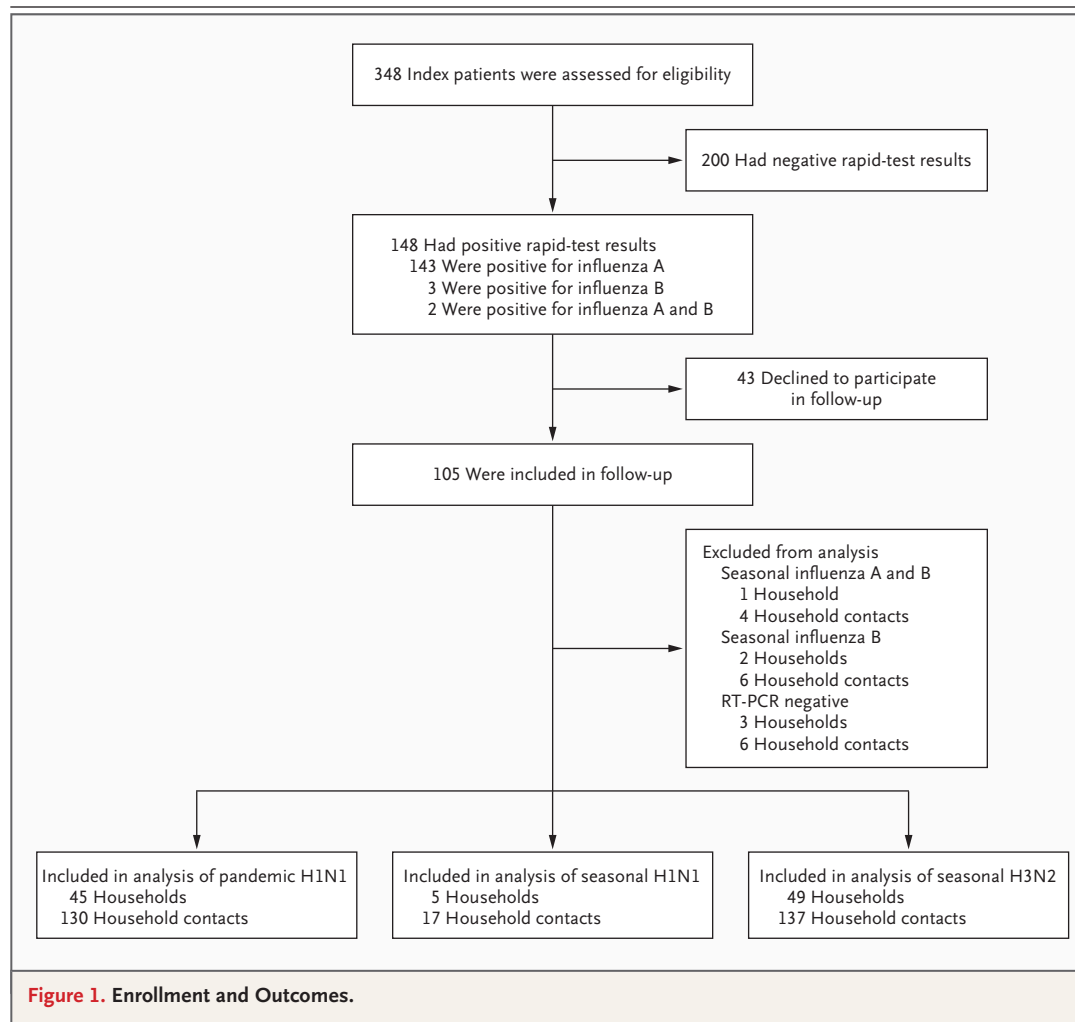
348 Index patients were assessed for eligibility

200 Had negative rapid-test results

148 Had positive rapid-test results
143 Were positive for influenza A
3 Were positive for influenza B
2 Were positive for influenza A and B

43 Declined to participate in follow-up

105 Were included in follow-up

Excluded from analysis
Seasonal influenza A and B
1 Household
4 Household contacts
Seasonal influenza B
2 Households
6 Household contacts
RT-PCR negative
3 Households
6 Household contacts

Included in analysis of pandemic H1N1
45 Households
130 Household contacts

Included in analysis of seasonal H1N1
5 Households
17 Household contacts

Included in analysis of seasonal H3N2
49 Households
137 Household contacts

Figure 1. Enrollment and Outcomes.